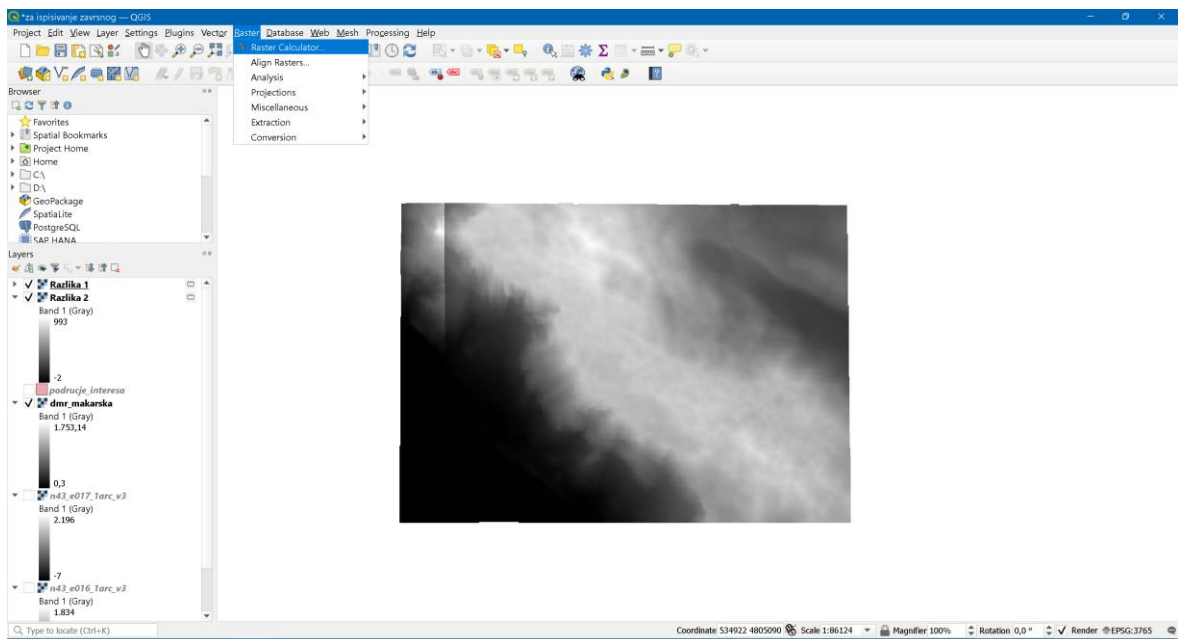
*za ispisivanje zavrsnog — QGIS

Project Edit View Layer Settings Plugins Vector Raster Database Web Mesh Processing Help

Raster Calculator...
Align Rasters...
Analysis
Projections
Miscellaneous
Extraction
Conversion

Browser
Favorites
Spatial Bookmarks
Project Home
Home
C:\
D:\
GeoPackage
SpatiaLite
PostgreSQL
SAP HANA

Layers
Razlika 1
Razlika 2
Band 1 (Gray)
993
-2
podrucje_interesa
dmr_makarska
Band 1 (Gray)
1.753,14
0,3
n43_e017_1arc_v3
Band 1 (Gray)
2.196
-7
n43_e016_1arc_v3
Band 1 (Gray)
1.834

Type to locate (Ctrl+K)

Coordinate 534922 4805090 Scale 1:86124 Magnifier 100% Rotation 0,0 ° Render EPSG:3765